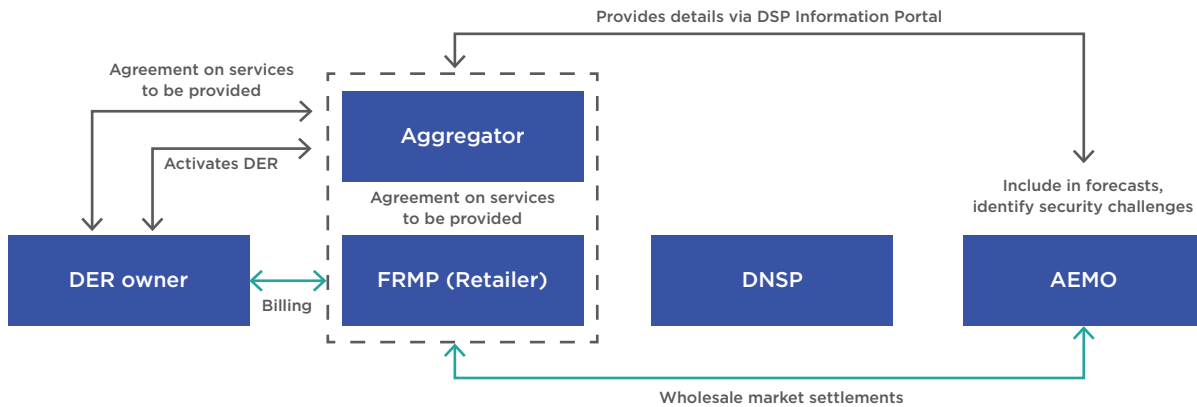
Provides details via DSP Information Portal

Agreement on services to be provided

Aggregator

Activates DER

Agreement on services to be provided

Include in forecasts, identify security challenges

DER owner

Billing

FRMP (Retailer)

DNSP

AEMO

Wholesale market settlements